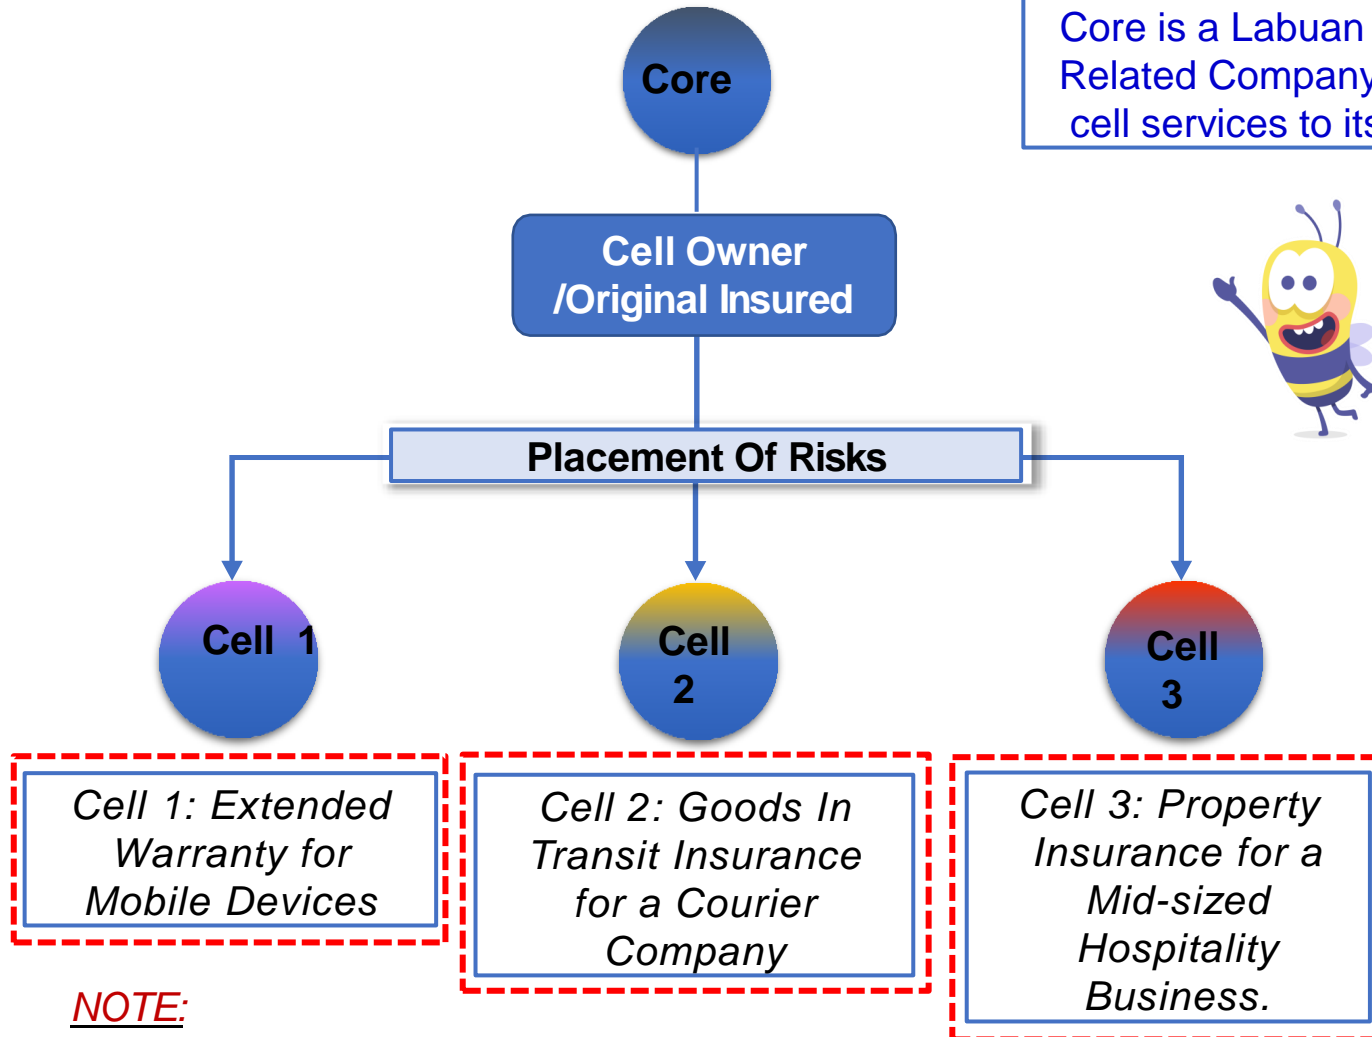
Core

Core is a Labuan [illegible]
Related Company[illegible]
cell services to it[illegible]

Cell Owner
/Original Insured

Placement Of Risks

Cell 1

Cell 2

Cell 3

Cell 1: Extended Warranty for Mobile Devices

Cell 2: Goods In Transit Insurance for a Courier Company

Cell 3: Property Insurance for a Mid-sized Hospitality Business.

NOTE: